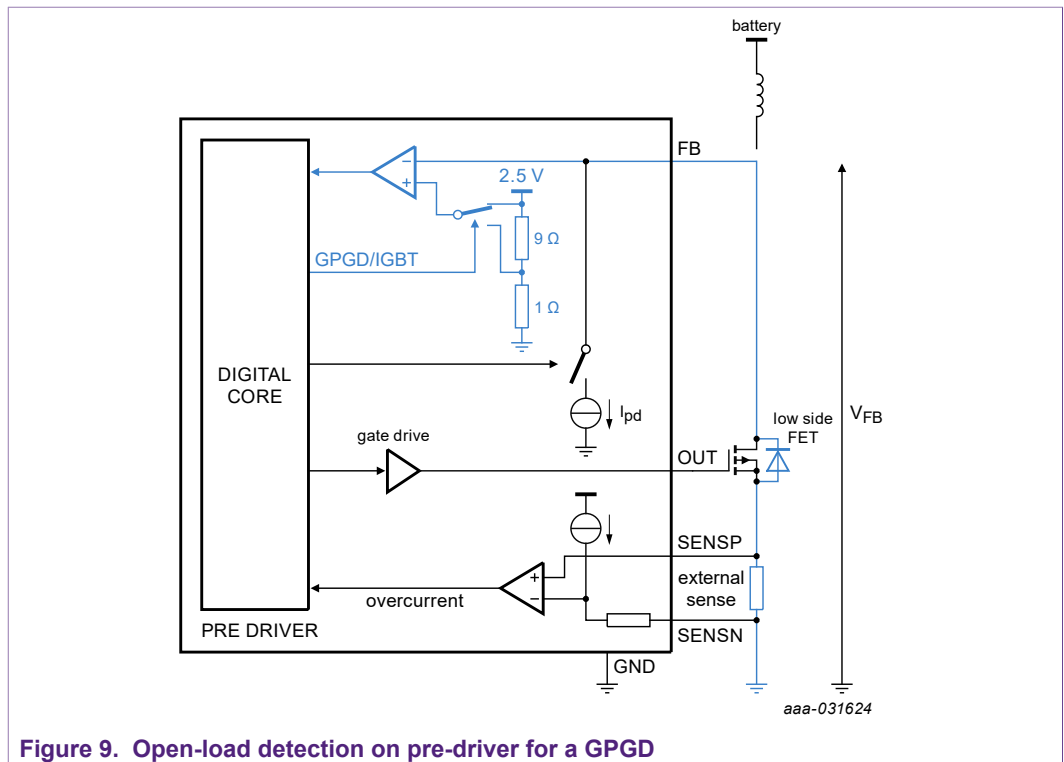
battery

FB

2.5 V

9 Ω

GPGD/IGBT

1 Ω

DIGITAL CORE

$I_{pd}$

$V_{FB}$

low side FET

gate drive

OUT

SENSP

external sense

overcurrent

PRE DRIVER

SENSN

GND

aaa-031624

Figure 9. Open-load detection on pre-driver for a GPGD